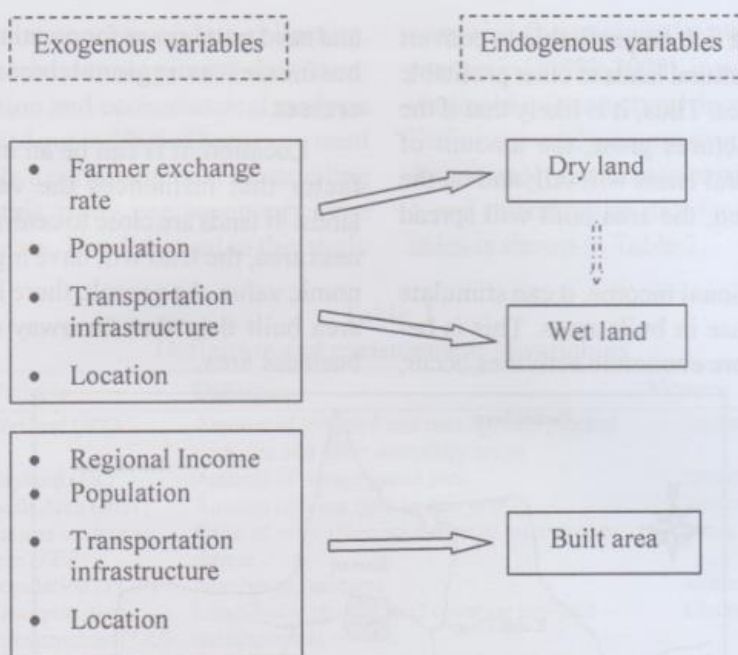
Exogenous variables

Endogenous variables

- Farmer exchange rate
- Population
- Transportation infrastructure
- Location

Dry land

Wet land

- Regional Income
- Population
- Transportation infrastructure
- Location

Built area